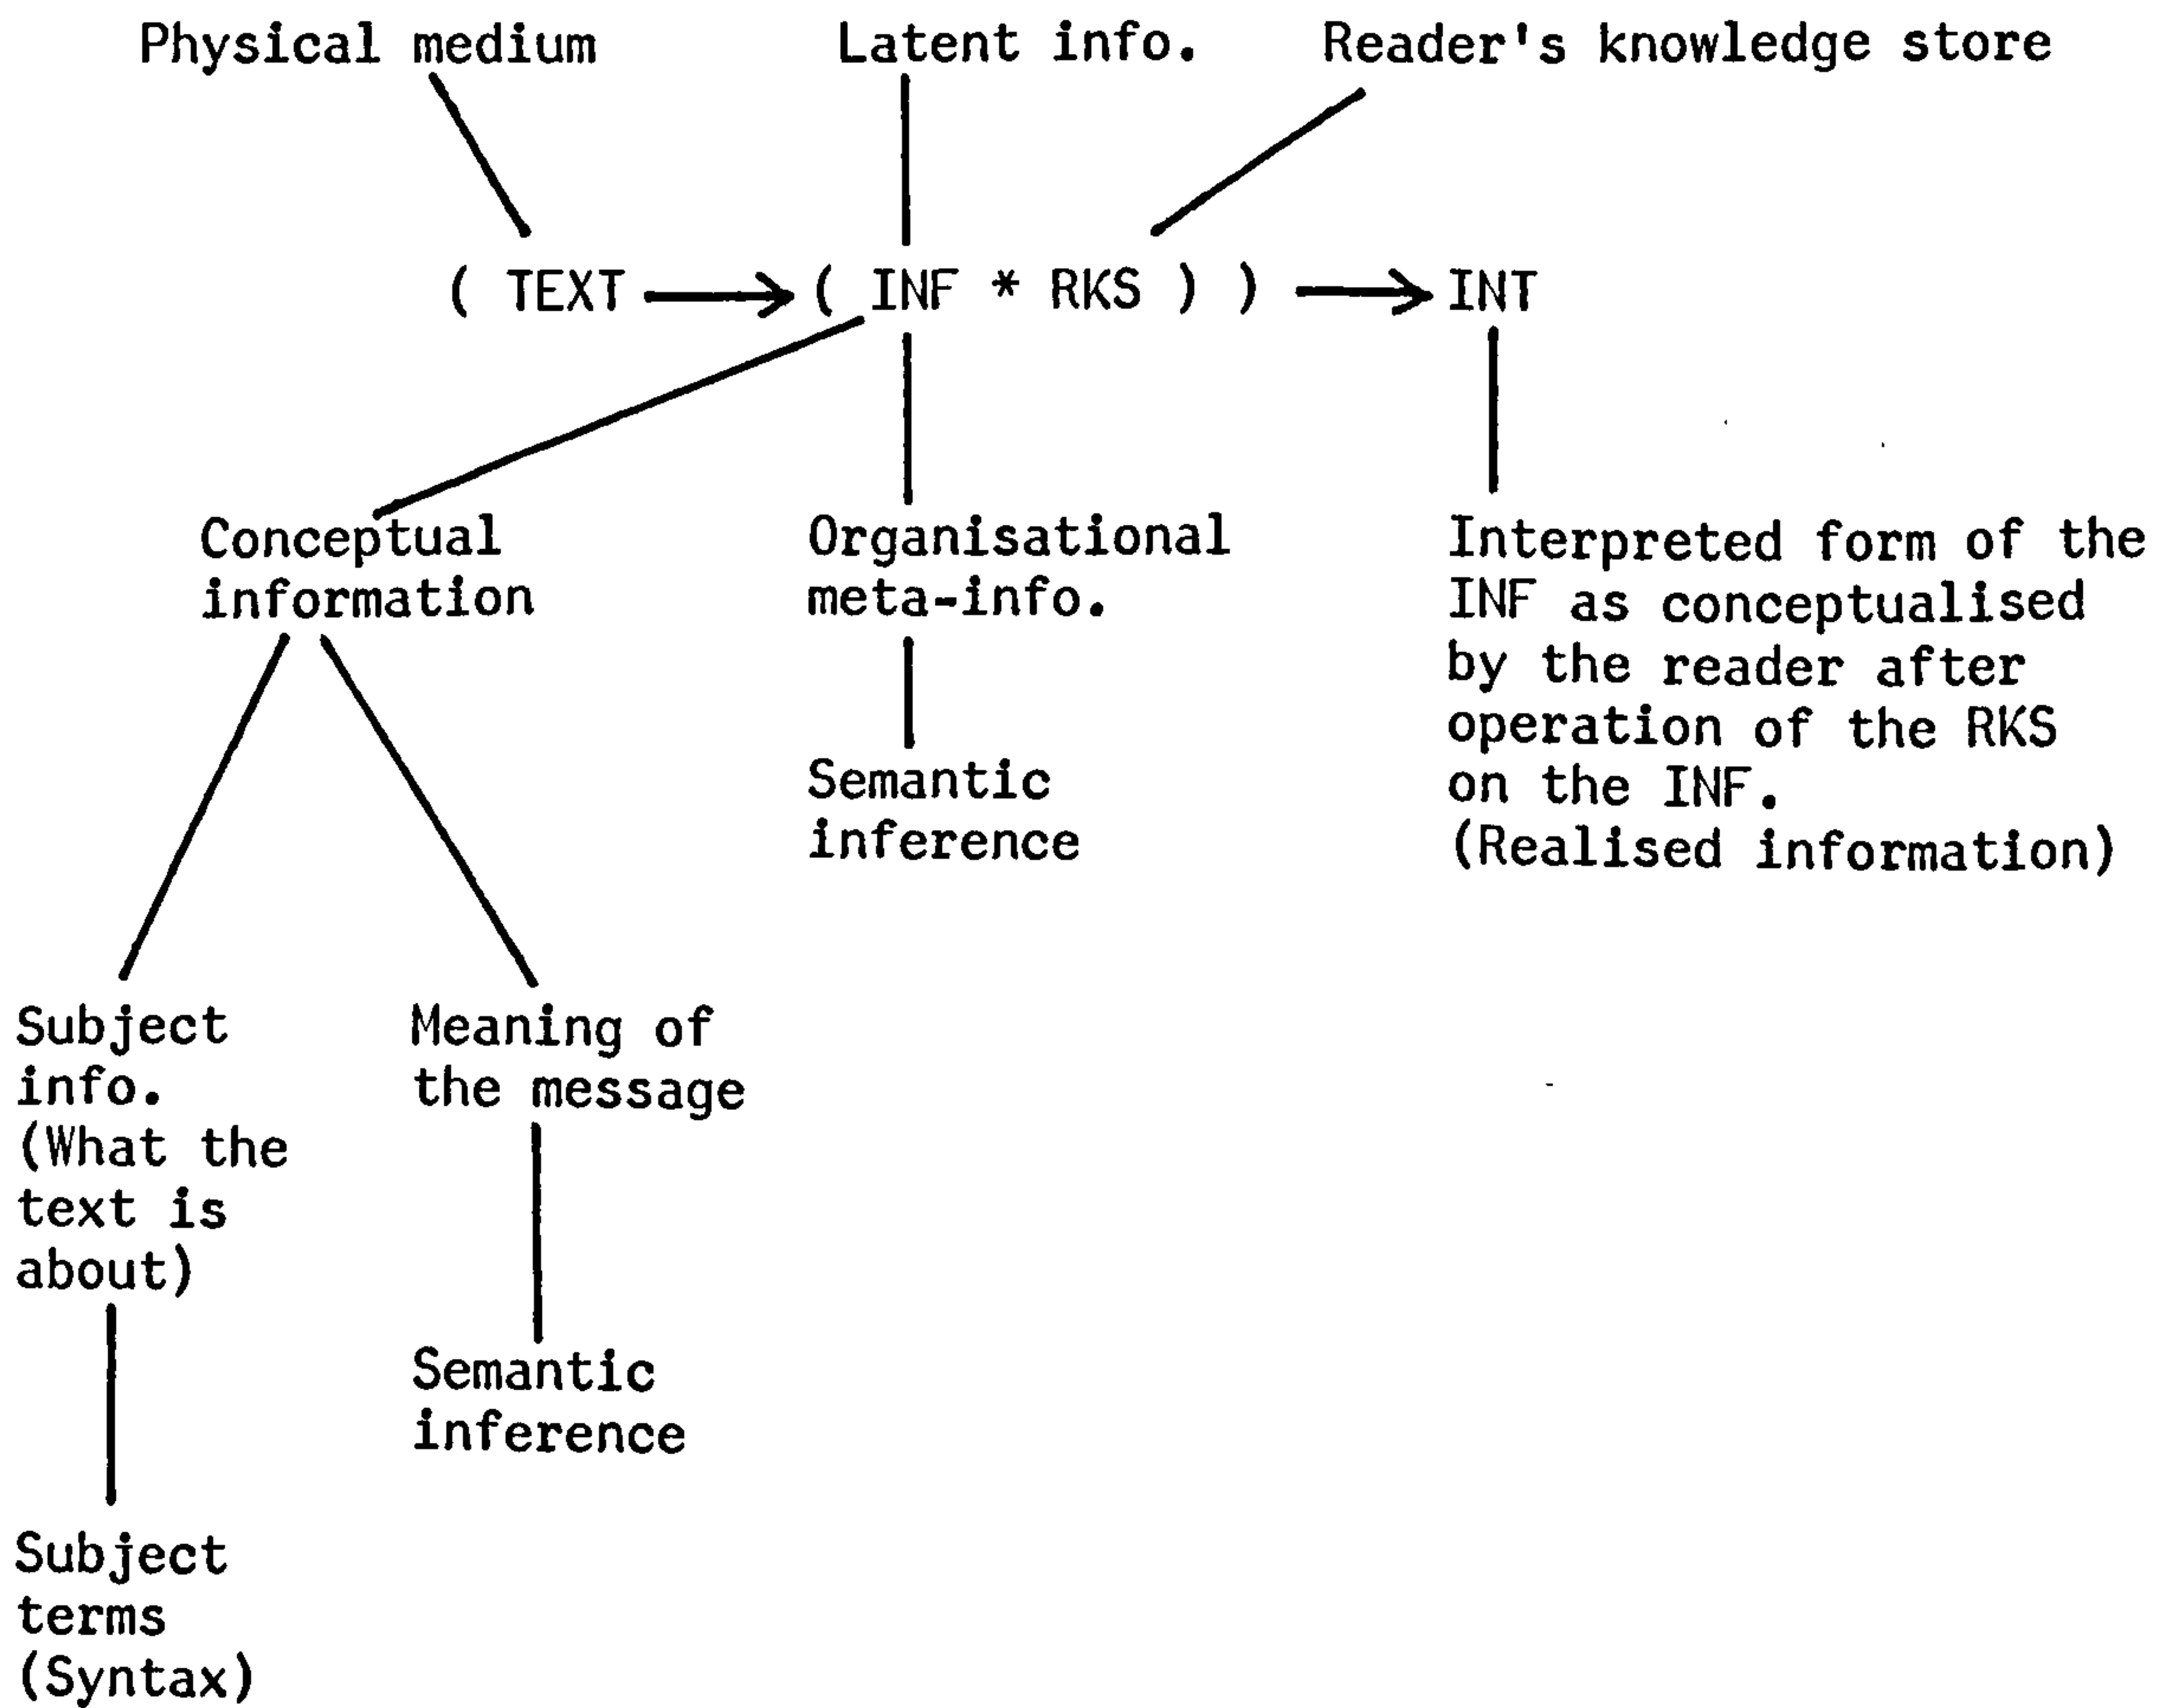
Physical medium

Latent info.

Reader's knowledge store

( TEXT → ( INF * RKS ) ) → INT

Conceptual information

Organisational meta-info.

Interpreted form of the INF as conceptualised by the reader after operation of the RKS on the INF. (Realised information)

Semantic inference

Subject info. (What the text is about)

Meaning of the message

Semantic inference

Subject terms (Syntax)